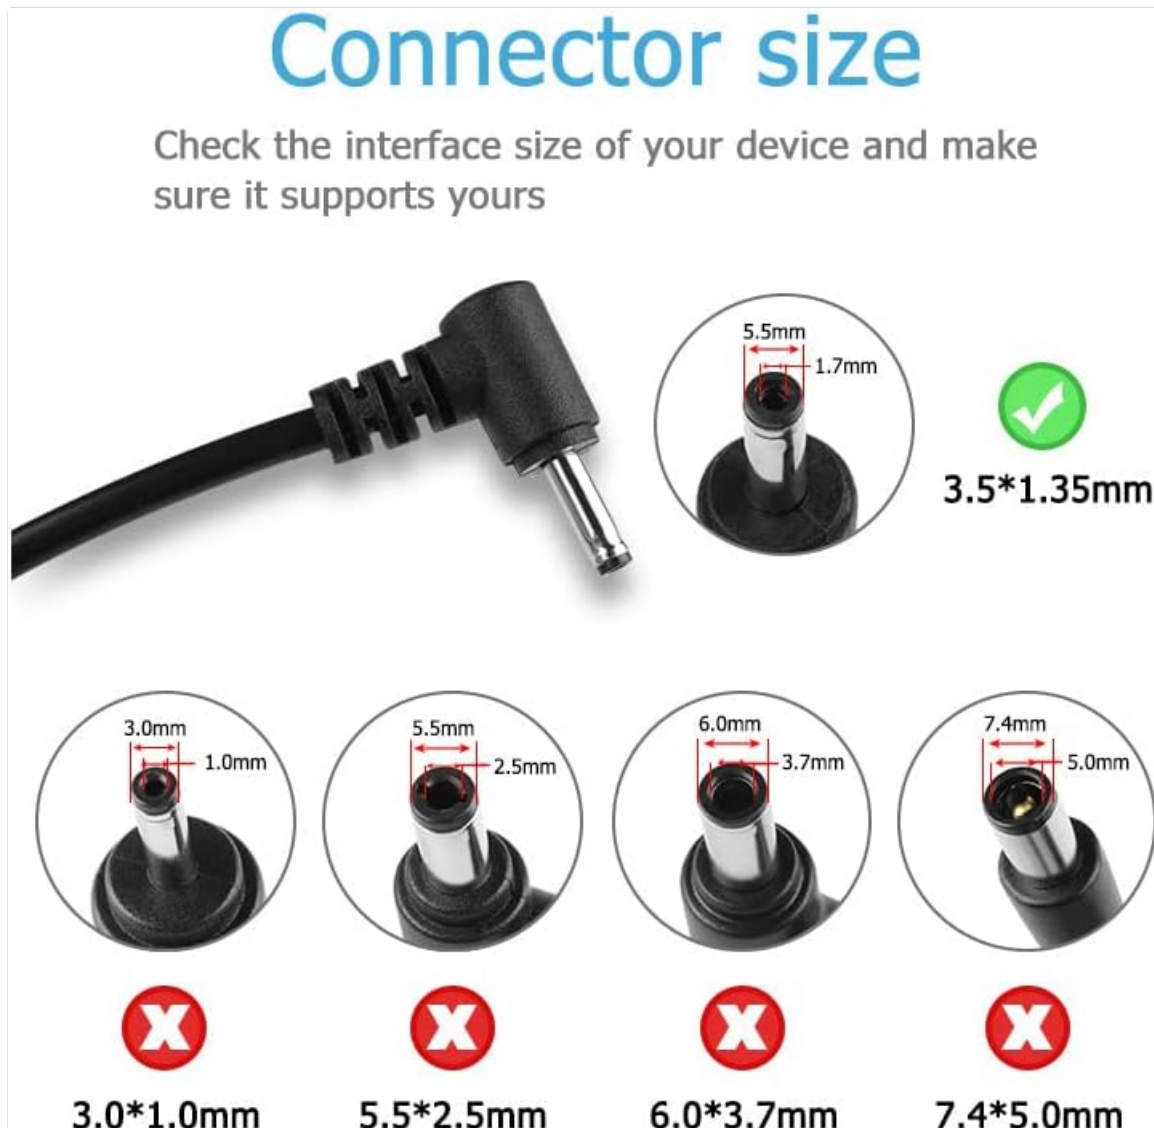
Connector size

Check the interface size of your device and make sure it supports yours

5.5mm
1.7mm

3.5*1.35mm

3.0mm
1.0mm

5.5mm
2.5mm

6.0mm
3.7mm

7.4mm
5.0mm

3.0*1.0mm

5.5*2.5mm

6.0*3.7mm

7.4*5.0mm